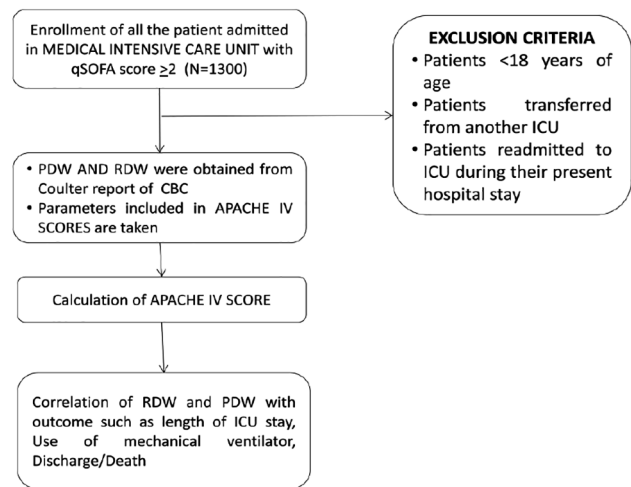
Enrollment of all the patient admitted in MEDICAL INTENSIVE CARE UNIT with qSOFA score $\geq 2$ (N=1300)

EXCLUSION CRITERIA
• Patients <18 years of age
• Patients transferred from another ICU
• Patients readmitted to ICU during their present hospital stay

• PDW AND RDW were obtained from Coulter report of CBC
• Parameters included in APACHE IV SCORES are taken

Calculation of APACHE IV SCORE

Correlation of RDW and PDW with outcome such as length of ICU stay, Use of mechanical ventilator, Discharge/Death